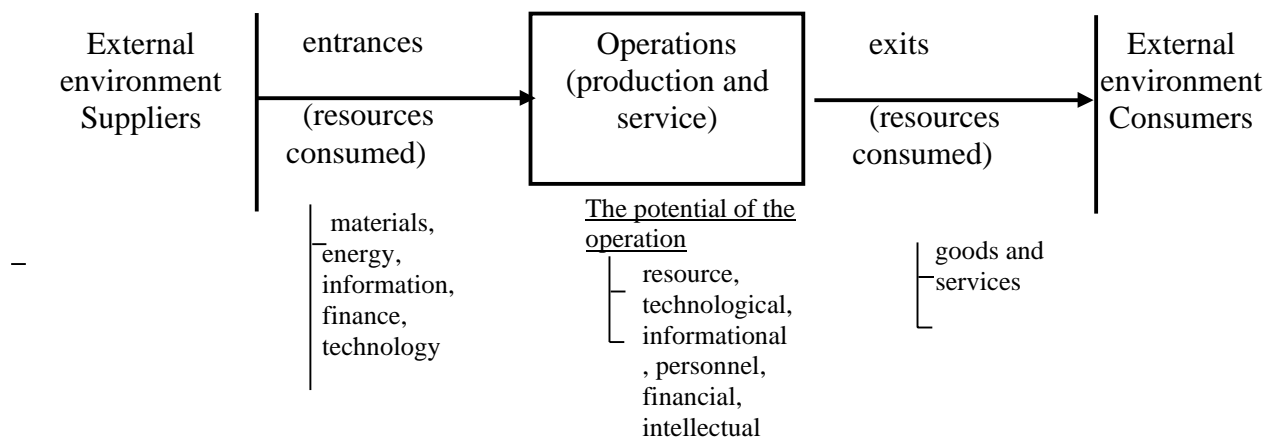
External environment Suppliers

entrances

(resources consumed)

Operations (production and service)

exits

(resources consumed)

External environment Consumers

materials, energy, information, finance, technology

The potential of the operation

resource, technological, informational , personnel, financial, intellectual

goods and services